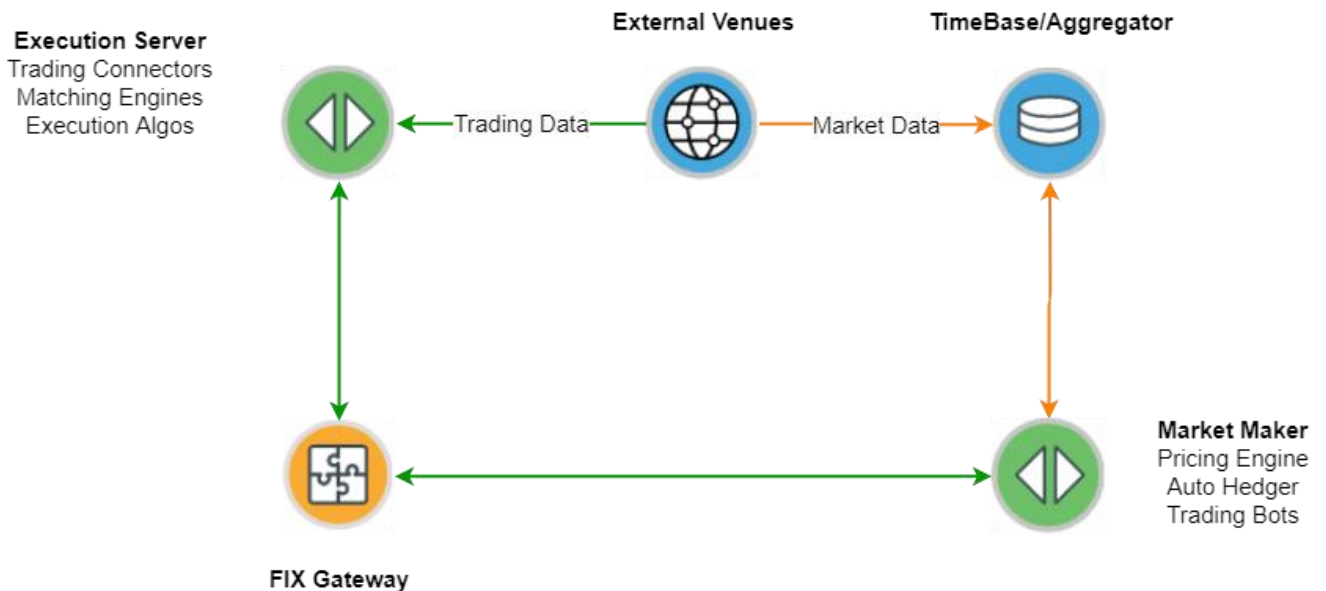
Execution Server
Trading Connectors
Matching Engines
Execution Algos

External Venues

TimeBase/Aggregator

Trading Data

Market Data

Market Maker
Pricing Engine
Auto Hedger
Trading Bots

FIX Gateway